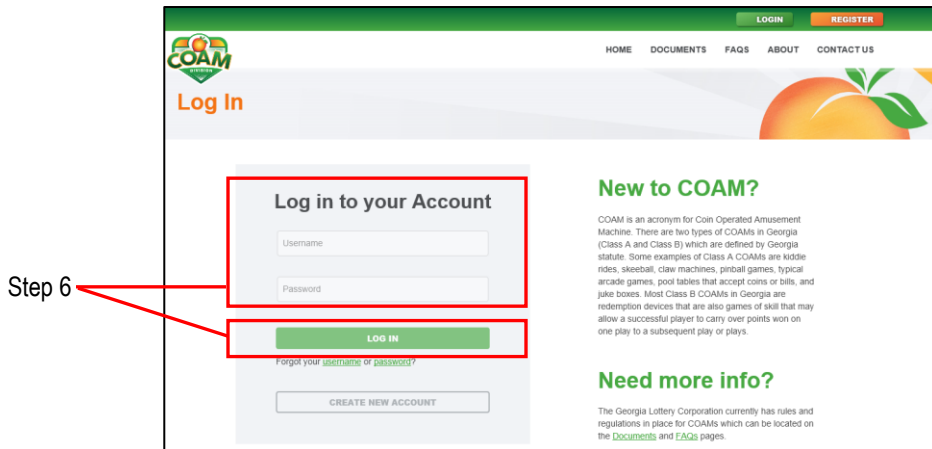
LOGIN
REGISTER

COAM
DIVISION

HOME
DOCUMENTS
FAQS
ABOUT
CONTACT US

Log In

Log in to your Account

Username

Password

LOG IN

Forgot your username or password?

CREATE NEW ACCOUNT

Step 6

New to COAM?

COAM is an acronym for Coin Operated Amusement Machine. There are two types of COAMs in Georgia (Class A and Class B) which are defined by Georgia statute. Some examples of Class A COAMs are kiddie rides, skeeball, claw machines, pinball games, typical arcade games, pool tables that accept coins or bills, and juke boxes. Most Class B COAMs in Georgia are redemption devices that are also games of skill that may allow a successful player to carry over points won on one play to a subsequent play or plays.

Need more info?

The Georgia Lottery Corporation currently has rules and regulations in place for COAMs which can be located on the Documents and FAQs pages.